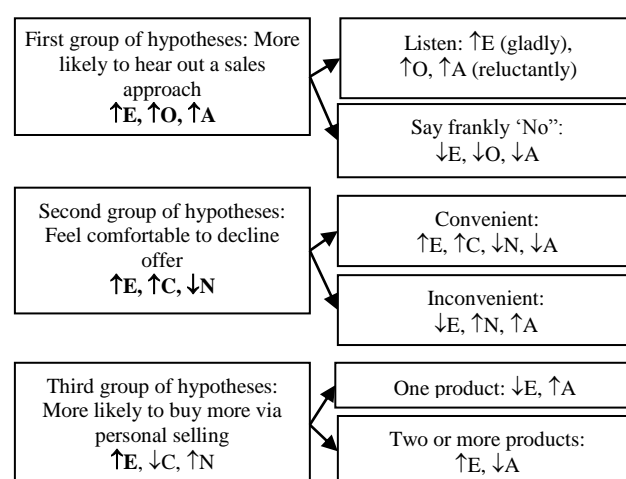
First group of hypotheses: More likely to hear out a sales approach
↑E, ↑O, ↑A

Listen: ↑E (gladly), ↑O, ↑A (reluctantly)

Say frankly ‘No”: ↓E, ↓O, ↓A

Second group of hypotheses: Feel comfortable to decline offer
↑E, ↑C, ↓N

Convenient: ↑E, ↑C, ↓N, ↓A

Inconvenient: ↓E, ↑N, ↑A

Third group of hypotheses: More likely to buy more via personal selling
↑E, ↓C, ↑N

One product: ↓E, ↑A

Two or more products: ↑E, ↓A